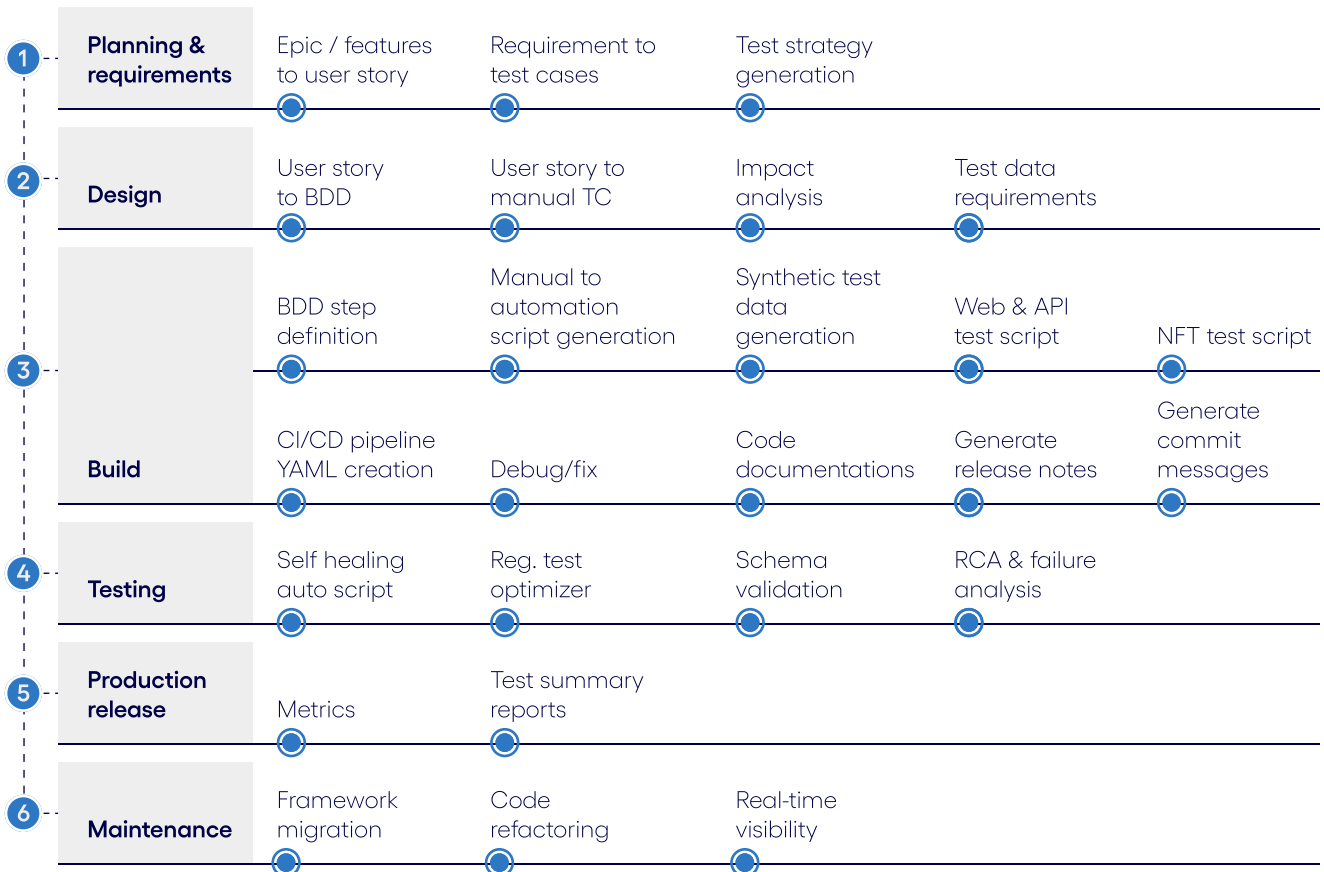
1 Planning & requirements
Epic / features to user story
Requirement to test cases
Test strategy generation

2 Design
User story to BDD
User story to manual TC
Impact analysis
Test data requirements

3 Build
BDD step definition
Manual to automation script generation
Synthetic test data generation
Web & API test script
NFT test script
CI/CD pipeline YAML creation
Debug/fix
Code documentations
Generate release notes
Generate commit messages

4 Testing
Self healing auto script
Reg. test optimizer
Schema validation
RCA & failure analysis

5 Production release
Metrics
Test summary reports

6 Maintenance
Framework migration
Code refactoring
Real-time visibility